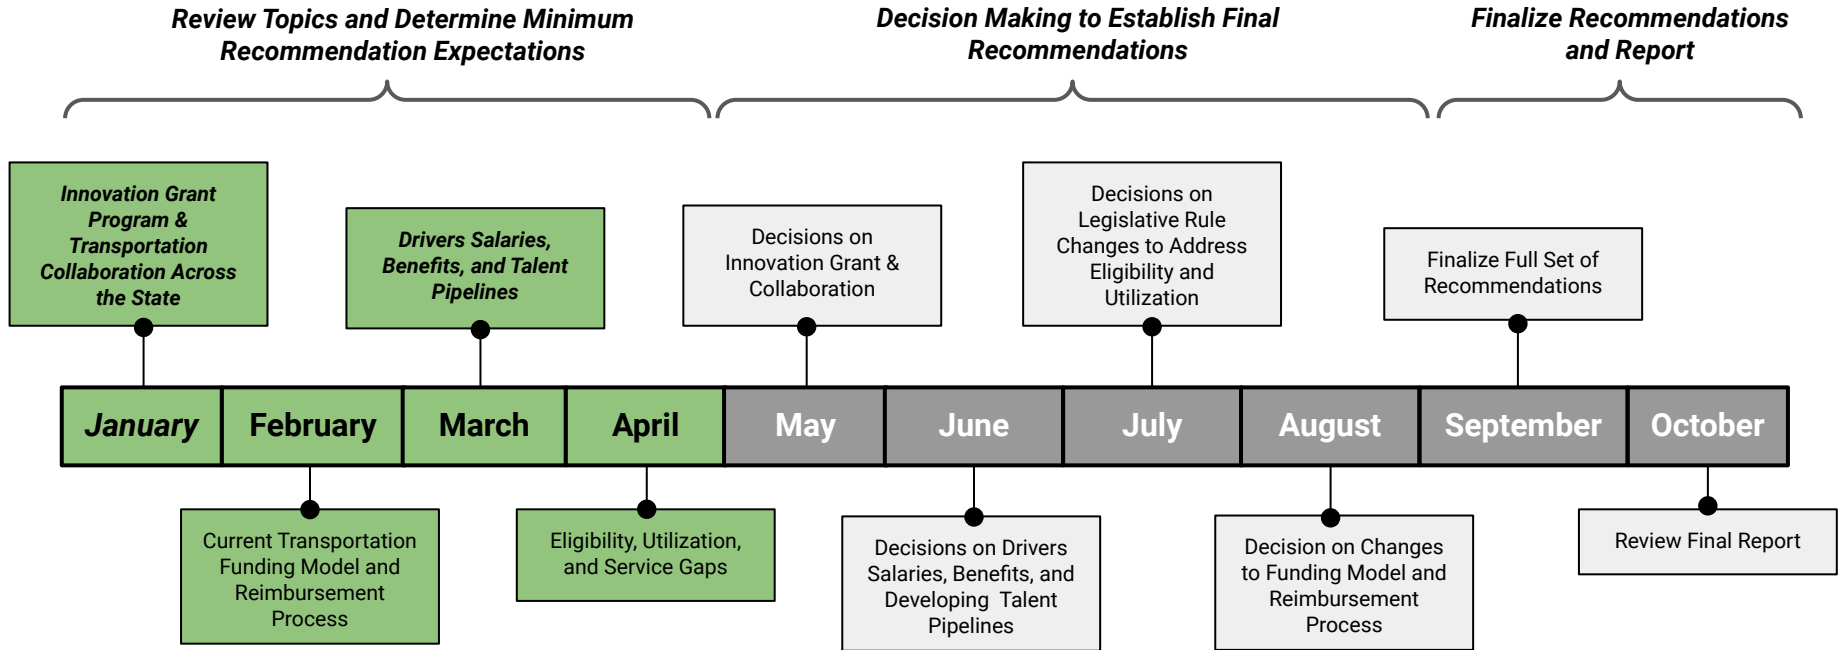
Review Topics and Determine Minimum Recommendation Expectations

Decision Making to Establish Final Recommendations

Finalize Recommendations and Report

Innovation Grant Program & Transportation Collaboration Across the State

Drivers Salaries, Benefits, and Talent Pipelines

Decisions on Innovation Grant & Collaboration

Decisions on Legislative Rule Changes to Address Eligibility and Utilization

Finalize Full Set of Recommendations

| January | February | March | April | May | June | July | August | September | October |
|---|---|---|---|---|---|---|---|---|---|

Current Transportation Funding Model and Reimbursement Process

Eligibility, Utilization, and Service Gaps

Decisions on Drivers Salaries, Benefits, and Developing Talent Pipelines

Decision on Changes to Funding Model and Reimbursement Process

Review Final Report